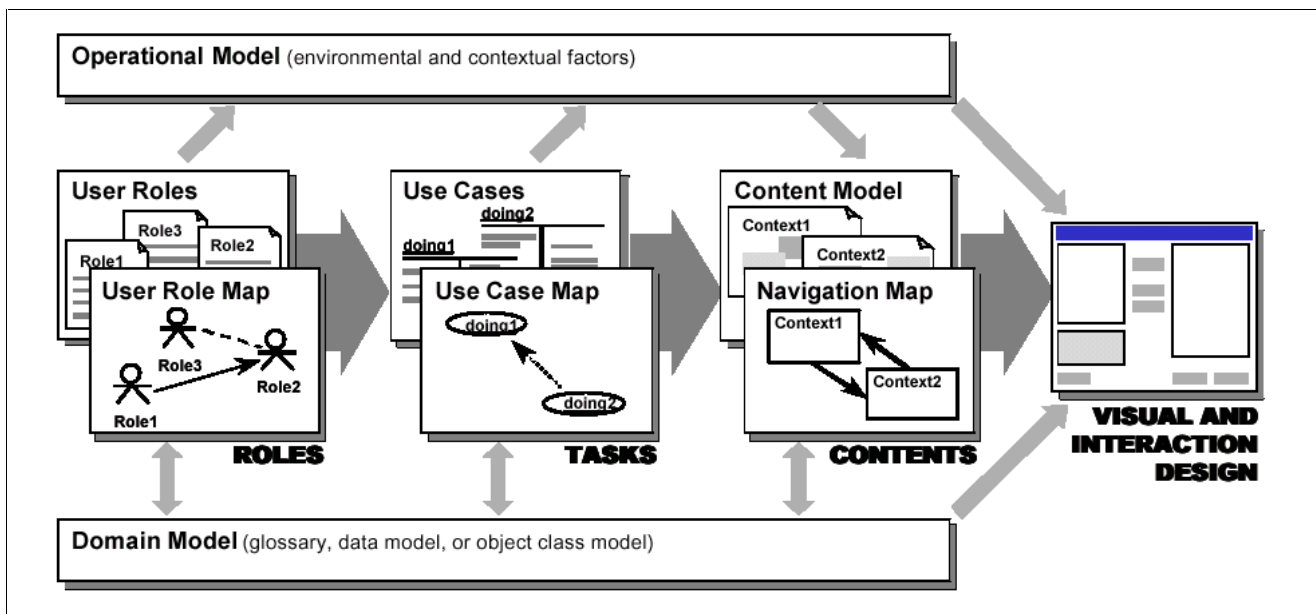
**Operational Model** (environmental and contextual factors)

User Roles

Role3

Role2

Role1

User Role Map

Role3

Role2

Role1

ROLES

Use Cases

doing2

doing1

Use Case Map

doing1

doing2

TASKS

Content Model

Context1

Context2

Navigation Map

Context1

Context2

CONTENTS

VISUAL AND INTERACTION DESIGN

**Domain Model** (glossary, data model, or object class model)